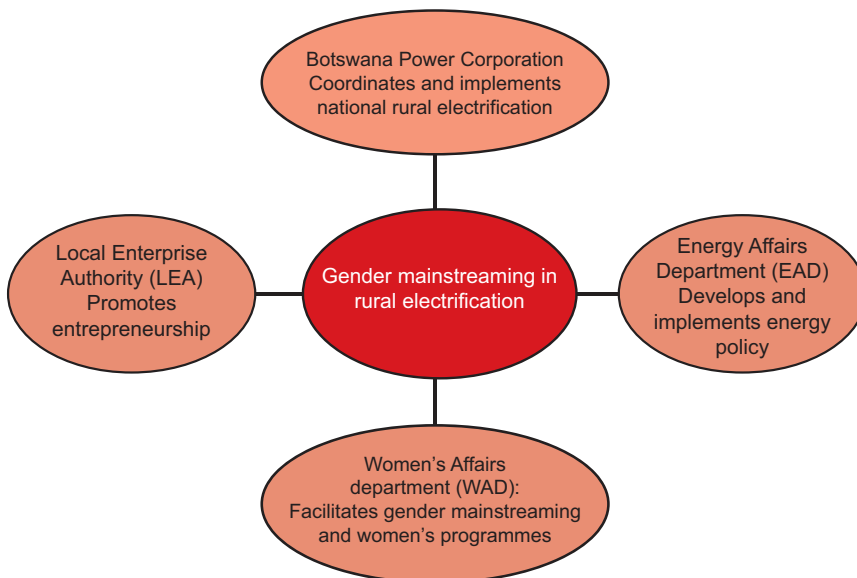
Botswana Power Corporation
Coordinates and implements national rural electrification

Local Enterprise Authority (LEA)
Promotes entrepreneurship

Gender mainstreaming in rural electrification

Energy Affairs Department (EAD)
Develops and implements energy policy

Women's Affairs department (WAD):
Facilitates gender mainstreaming and women's programmes